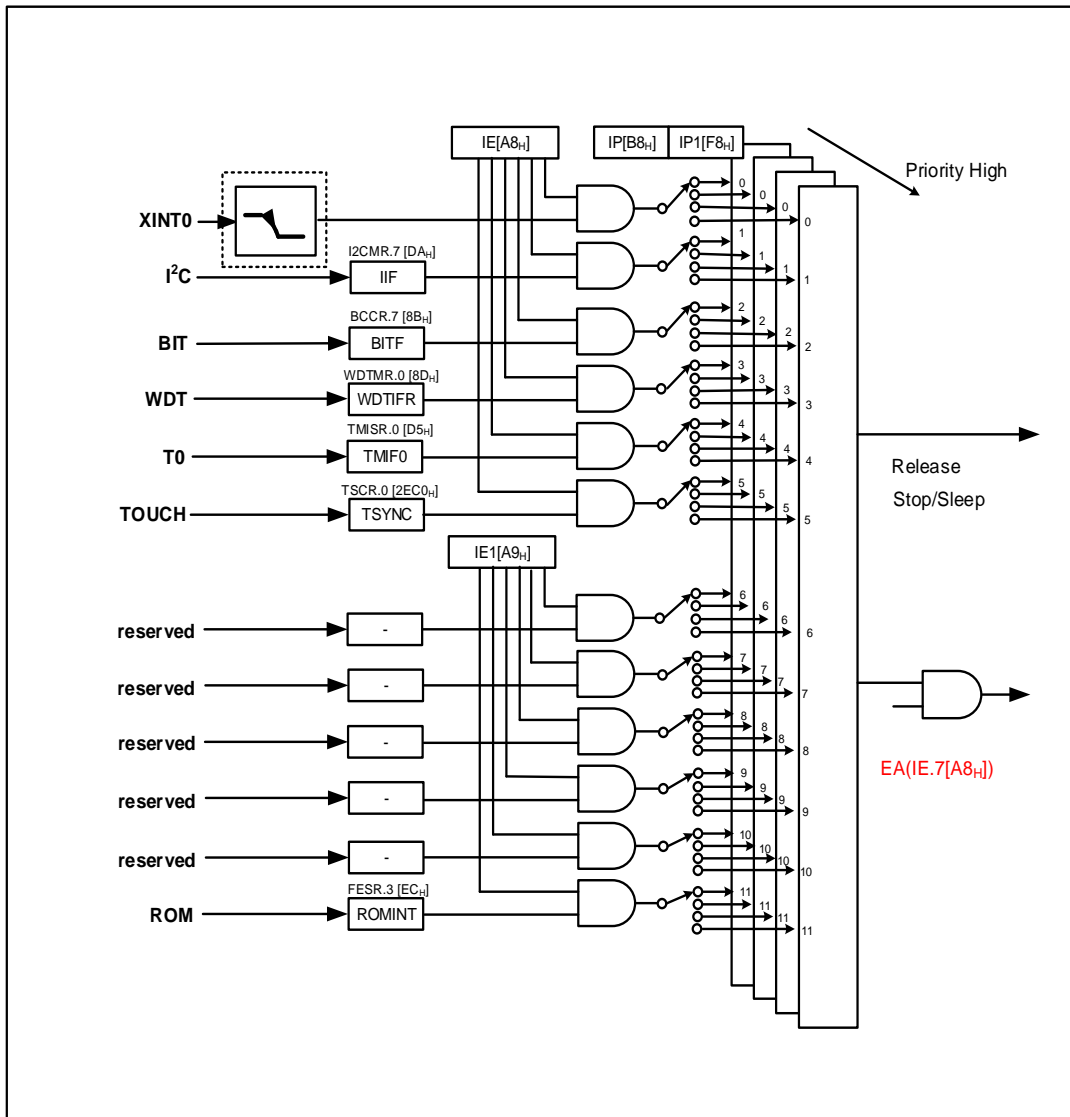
IE[$A8_H$]

IP[$B8_H$]

IP1[$F8_H$]

Priority High

XINT0

I2CMR.7 [$DA_H$]

$I^2C$

IIF

BCCR.7 [$8B_H$]

BIT

BITF

WDTMR.0 [$8D_H$]

WDT

WDTIFR

TMISR.0 [$D5_H$]

T0

TMIF0

TSCR.0 [$2EC0_H$]

TOUCH

TSYNC

0 0 0 0

1 1 1 1

2 2 2 2

3 3 3 3

4 4 4 4

5 5 5 5

Release

Stop/Sleep

IE1[$A9_H$]

reserved

-

reserved

-

reserved

-

reserved

-

reserved

-

FESR.3 [$EC_H$]

ROM

ROMINT

6 6 6 6

7 7 7 7

8 8 8 8

9 9 9 9

10 10 10 10

11 11 11 11

EA(IE.7[$A8_H$])